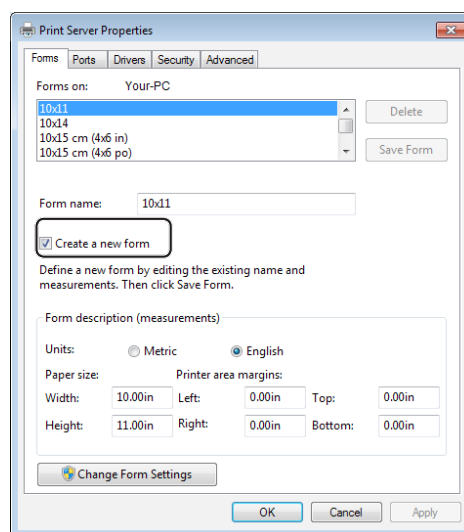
Print Server Properties

Forms | Ports | Drivers | Security | Advanced

Forms on: Your-PC

10x11
10x14
10x15 cm (4x6 in)
10x15 cm (4x6 po)

Delete

Save Form

Form name: 10x11

Create a new form

Define a new form by editing the existing name and measurements. Then click Save Form.

Form description (measurements)

Units: Metric English

Paper size: Printer area margins:

| | | | | | |
|---|---|---|---|---|---|
| Width: | 10.00in | Left: | 0.00in | Top: | 0.00in |
| Height: | 11.00in | Right: | 0.00in | Bottom: | 0.00in |

Change Form Settings

OK Cancel Apply